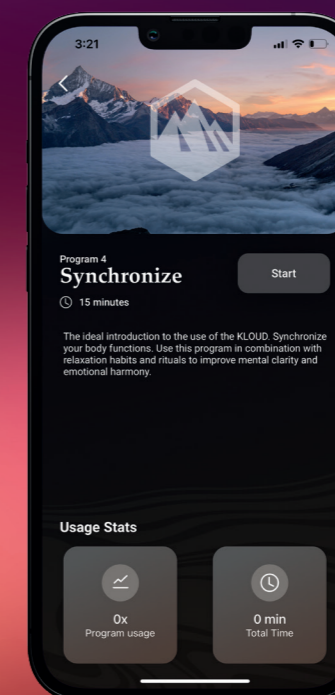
3:21

Program 4
Synchronize

15 minutes

Start

The ideal introduction to the use of the KLOUD. Synchronize your body functions. Use this program in combination with relaxation habits and rituals to improve mental clarity and emotional harmony.

Usage Stats

0x
Program usage

0 min
Total Time